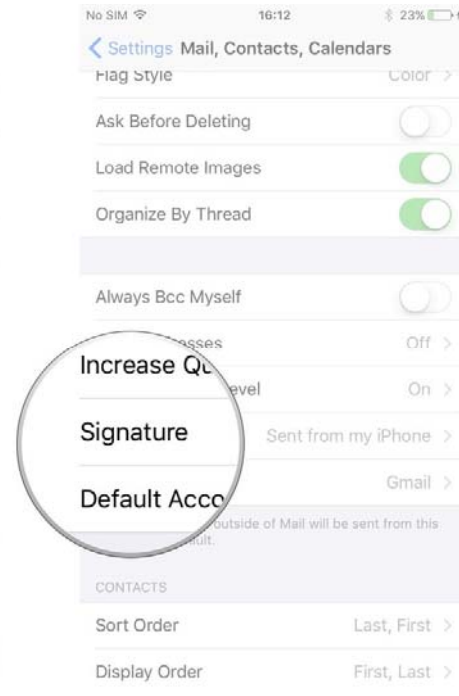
No SIM 16:12 23%

< Settings Mail, Contacts, Calendars

Flag Style Color >

Ask Before Deleting

Load Remote Images

Organize By Thread

Always Bcc Myself

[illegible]esses Off >

Increase Qu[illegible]evel On >

Signature Sent from my iPhone >

Default Acco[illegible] Gmail >

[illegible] outside of Mail will be sent from this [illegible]ult.

CONTACTS

Sort Order Last, First >

Display Order First, Last >